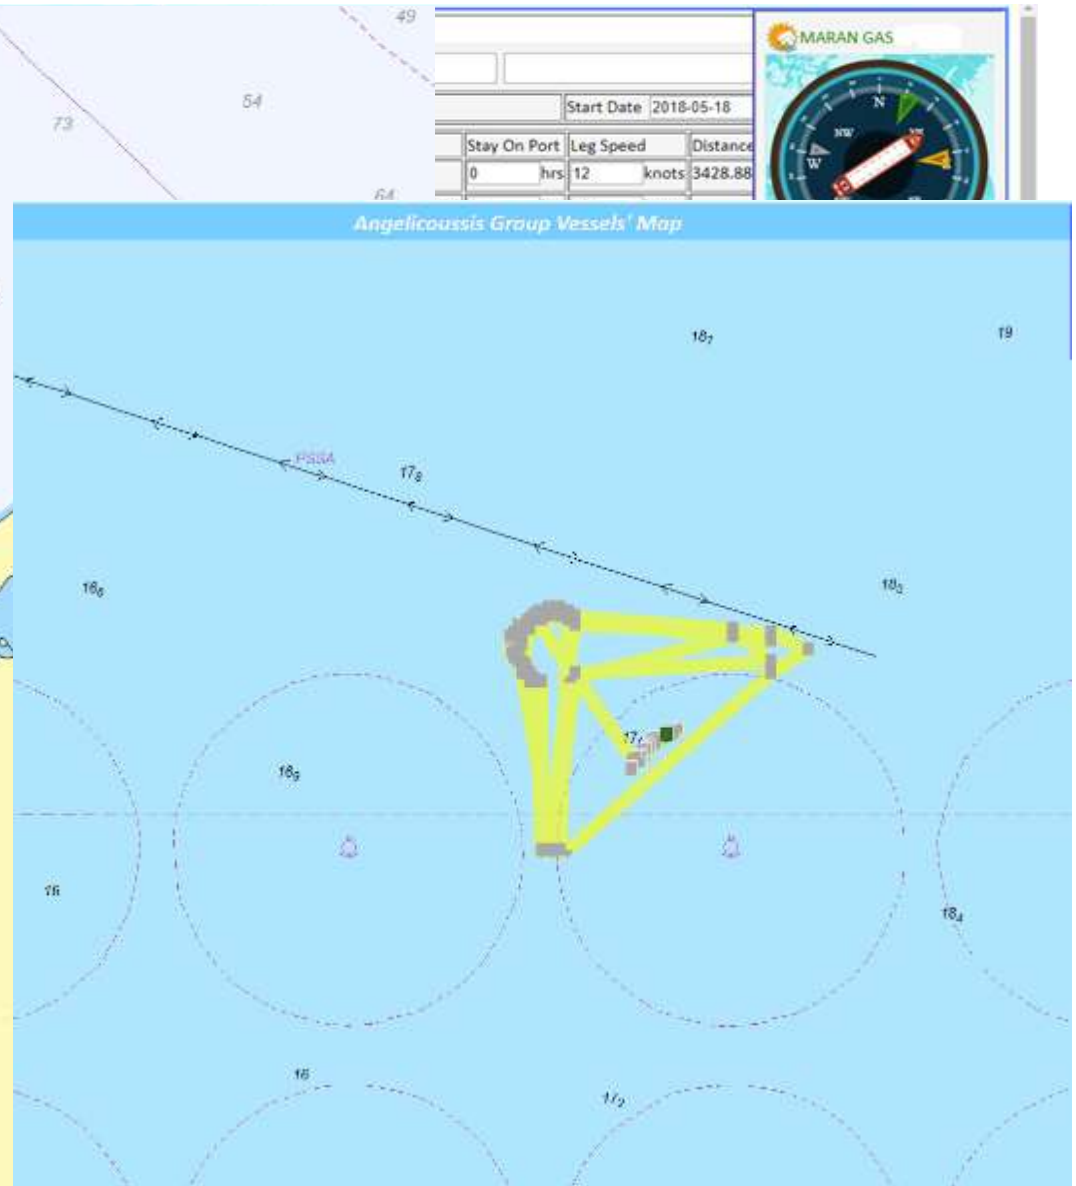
49
54
73
64
Start Date 2018-05-18
Stay On Port | Leg Speed | Distance
0 hrs | 12 knots | 3428.88
MARAN GAS
N
NW
W
Angelicoussis Group Vessels' Map
$18_7$
19
PSSA
$17_8$
$16_6$
$18_3$
$17_1$
$18_9$
16
$18_4$
16
$17_2$